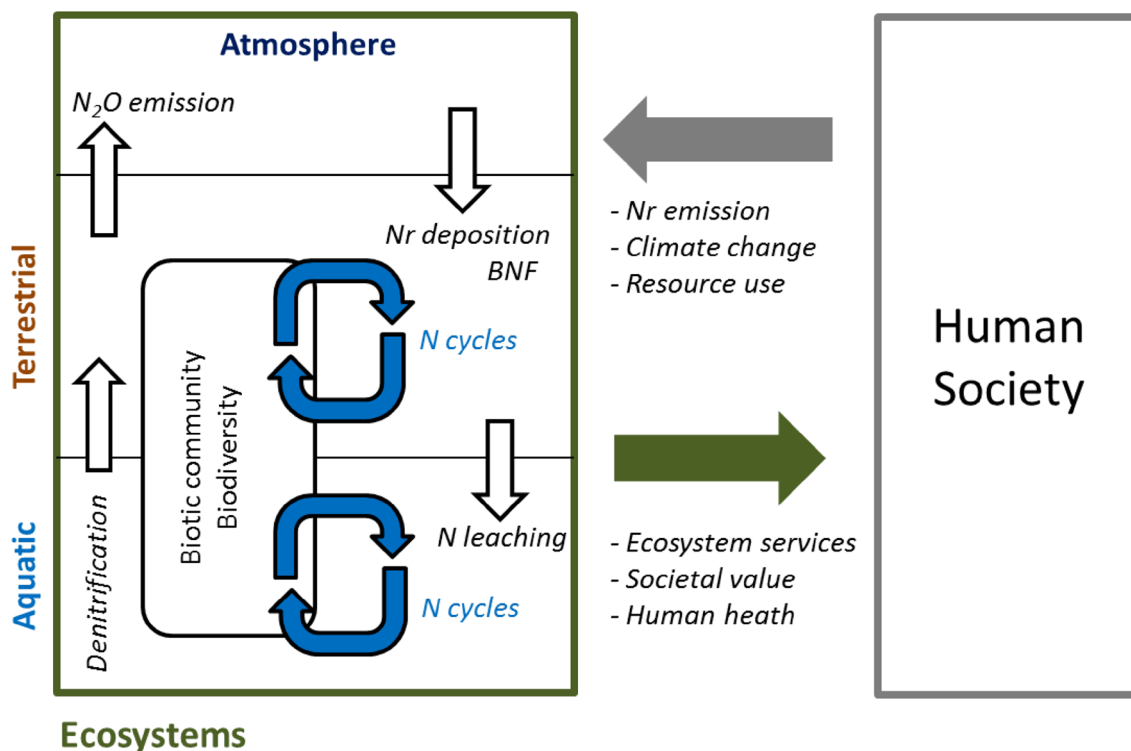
Atmosphere

$N_2O$ emission

Nr deposition
BNF

Terrestrial

Biotic community
Biodiversity

N cycles

Denitrification

N leaching

Aquatic

N cycles

Ecosystems

- Nr emission
- Climate change
- Resource use

- Ecosystem services
- Societal value
- Human heath

Human Society